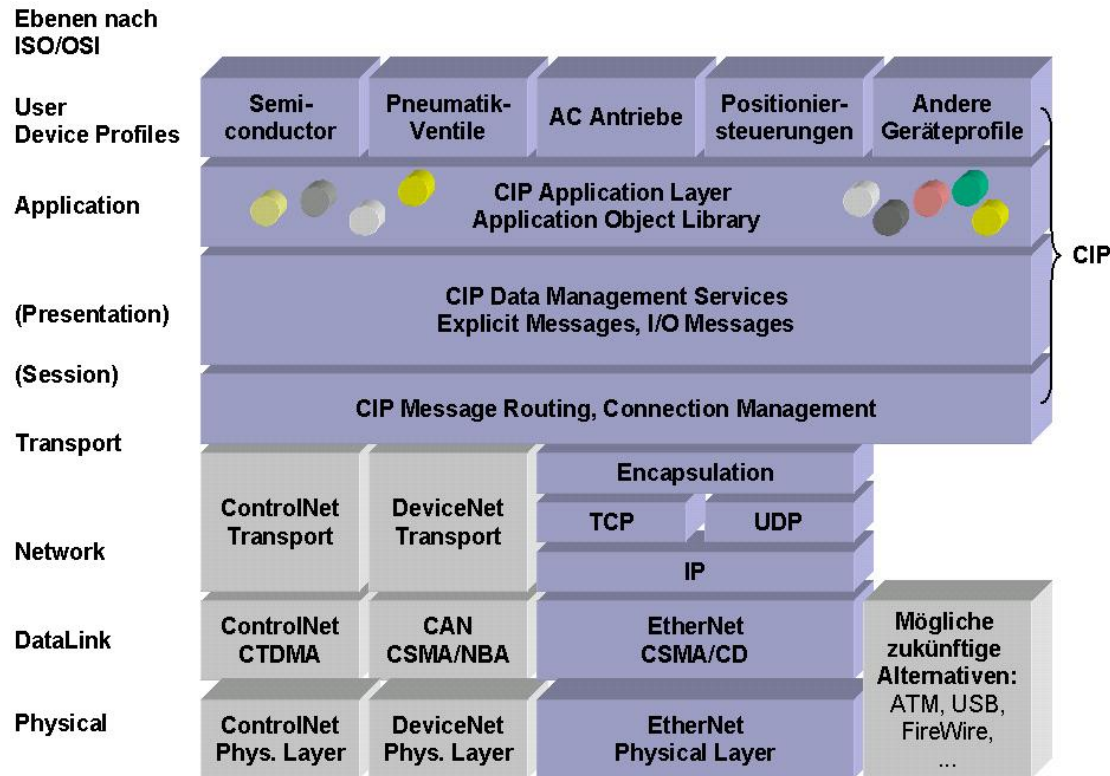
Ebenen nach ISO/OSI

User Device Profiles

Application

(Presentation)

(Session)

Transport

Network

DataLink

Physical

Semiconductor

Pneumatik-Ventile

AC Antriebe

Positioniersteuerungen

Andere Geräteprofile

CIP Application Layer
Application Object Library

CIP Data Management Services
Explicit Messages, I/O Messages

CIP Message Routing, Connection Management

CIP

ControlNet Transport

DeviceNet Transport

Encapsulation

TCP

UDP

IP

ControlNet CTDMA

CAN CSMA/NBA

EtherNet CSMA/CD

Mögliche zukünftige Alternativen: ATM, USB, FireWire, ...

ControlNet Phys. Layer

DeviceNet Phys. Layer

EtherNet Physical Layer